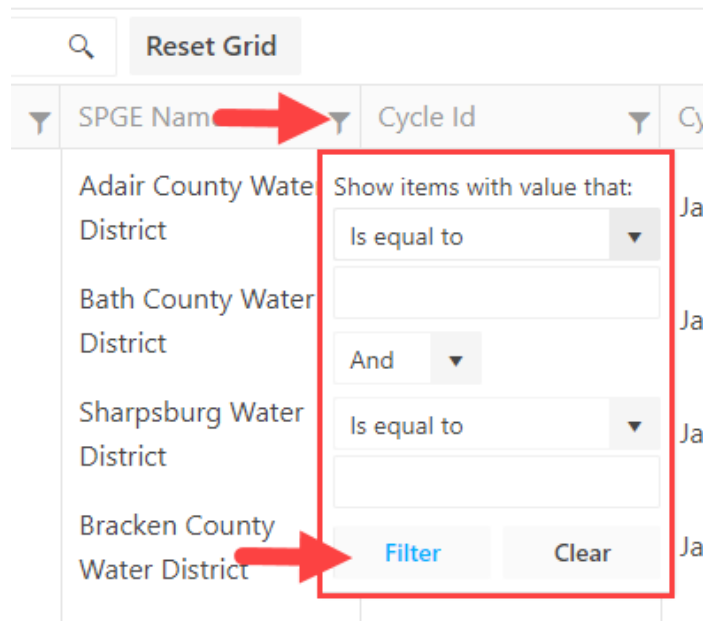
Reset Grid

SPGE Nam

Cycle Id

Cy

Adair County Wate District

Bath County Water District

Sharpsburg Water District

Bracken County Water District

Show items with value that:

Is equal to

And

Is equal to

Filter

Clear

Ja

Ja

Ja

Ja